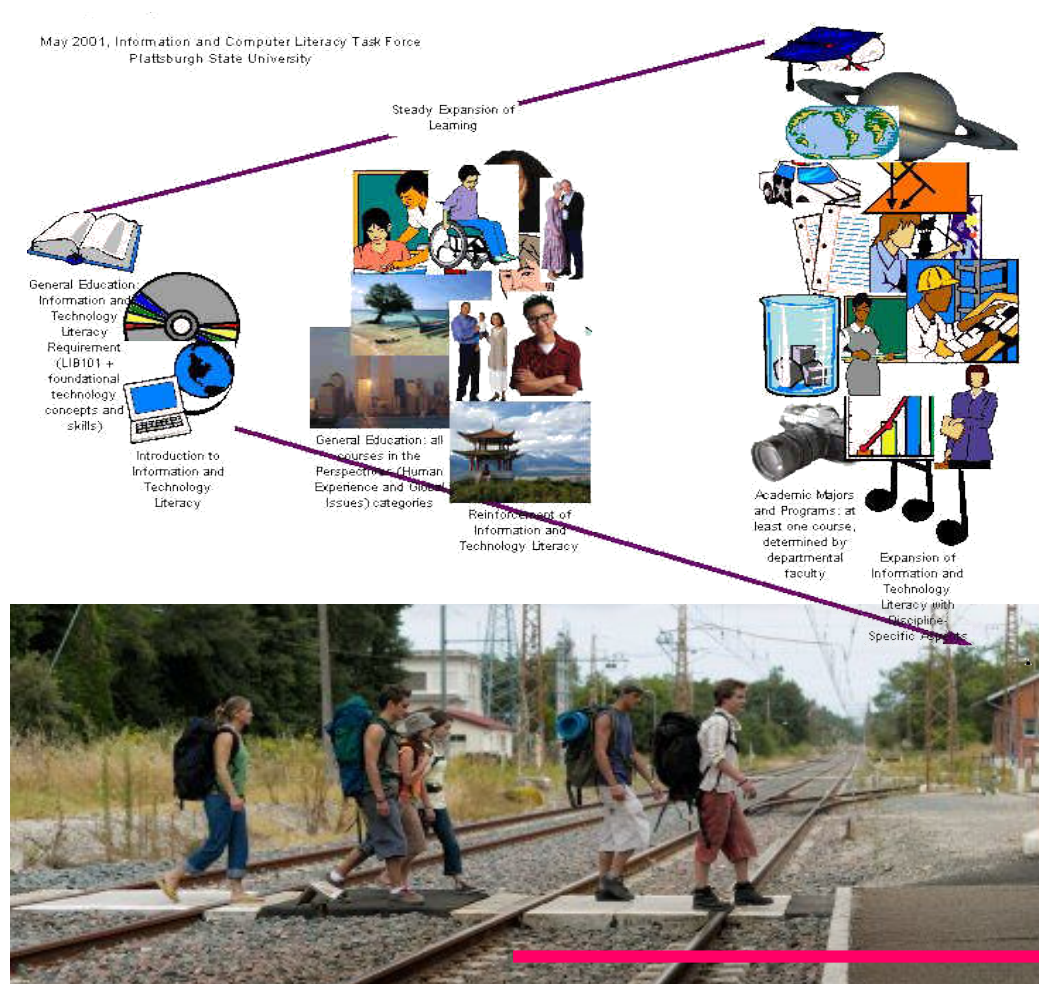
May 2001, Information and Computer Literacy Task Force
Plattsburgh State University

Steady Expansion of Learning

General Education: Information and Technology Literacy Requirement (LIB101 + foundational technology concepts and skills)

Introduction to Information and Technology Literacy

General Education: all courses in the Perspectives (Human Experience and Global Issues) categories

Reinforcement of Information and Technology Literacy

Academic Majors and Programs: at least one course, determined by departmental faculty

Expansion of Information and Technology Literacy with Discipline-Specific Aspects